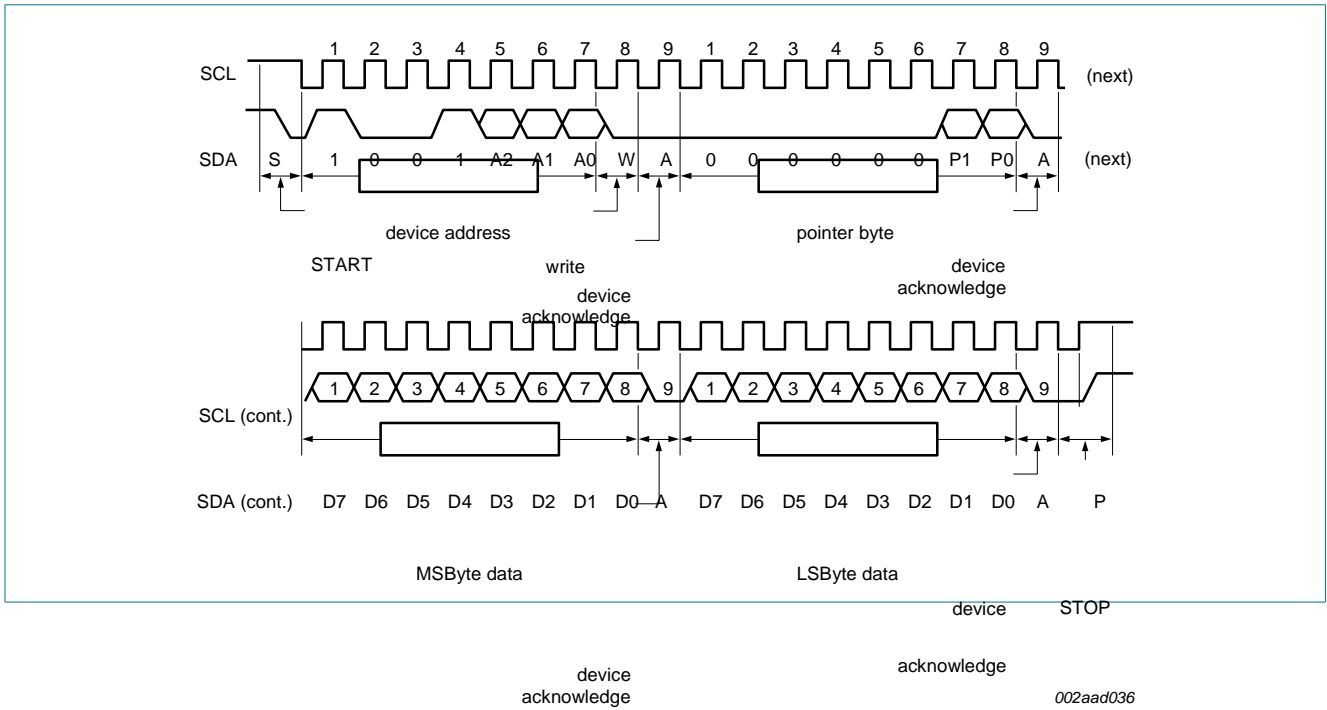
SCL 1 2 3 4 5 6 7 8 9 1 2 3 4 5 6 7 8 9 (next)

SDA S 1 0 0 1 A2 A1 A0 W A 0 0 0 0 0 0 P1 P0 A (next)

device address

pointer byte

START

write

device acknowledge

device acknowledge

1 2 3 4 5 6 7 8 9 1 2 3 4 5 6 7 8 9

SCL (cont.)

SDA (cont.) D7 D6 D5 D4 D3 D2 D1 D0 A D7 D6 D5 D4 D3 D2 D1 D0 A P

MSByte data

LSByte data

device

STOP

acknowledge

device acknowledge

002aad036